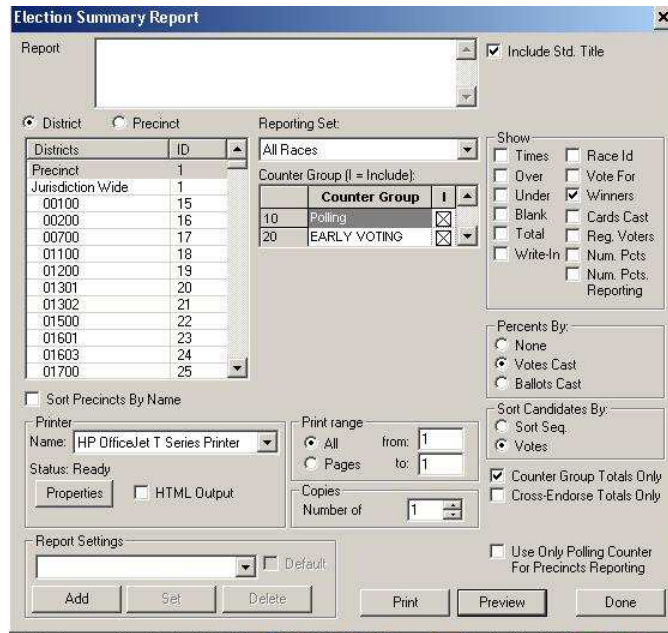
Election Summary Report

×

Report

Include Std. Title

District Precinct

| Districts | ID |
|---|---|
| Precinct | 1 |
| Jurisdiction Wide | 1 |
| 00100 | 15 |
| 00200 | 16 |
| 00700 | 17 |
| 01100 | 18 |
| 01200 | 19 |
| 01301 | 20 |
| 01302 | 21 |
| 01500 | 22 |
| 01601 | 23 |
| 01603 | 24 |
| 01700 | 25 |

Reporting Set:

All Races

Counter Group (I = Include):

| | Counter Group | I |
|---|---|---|
| 10 | Polling | ☒ |
| 20 | EARLY VOTING | ☒ |

Show

Times
Over
Under
Blank
Total
Write-In
Race Id
Vote For
Winners
Cards Cast
Reg. Voters
Num. Pcts
Num. Pcts. Reporting

Percents By:

None
Votes Cast
Ballots Cast

Sort Candidates By:

Sort Seq.
Votes

Counter Group Totals Only
Cross-Endorse Totals Only

Sort Precincts By Name

Printer

Name: HP OfficeJet T Series Printer

Status: Ready

Properties

HTML Output

Print range

All from: 1

Pages to: 1

Copies

Number of 1

Report Settings

Default

Add Set Delete

Use Only Polling Counter For Precincts Reporting

Print Preview Done